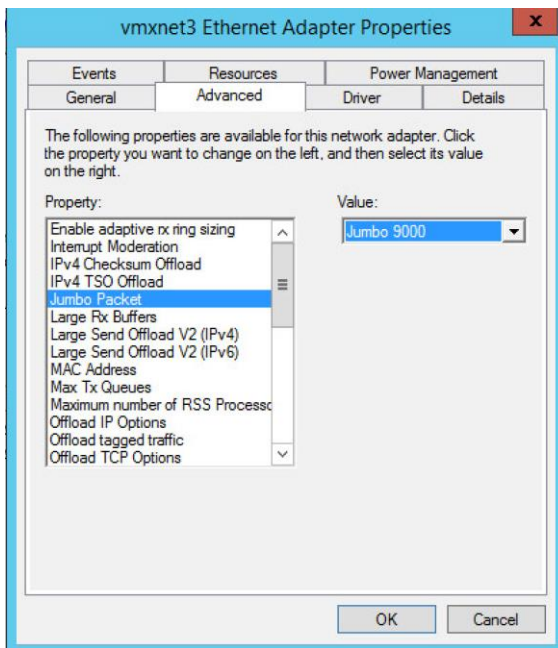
vmxnet3 Ethernet Adapter Properties

Events
Resources
Power Management
General
Advanced
Driver
Details

The following properties are available for this network adapter. Click the property you want to change on the left, and then select its value on the right.

Property:
Enable adaptive rx ring sizing
Interrupt Moderation
IPv4 Checksum Offload
IPv4 TSO Offload
Jumbo Packet
Large Rx Buffers
Large Send Offload V2 (IPv4)
Large Send Offload V2 (IPv6)
MAC Address
Max Tx Queues
Maximum number of RSS Processo
Offload IP Options
Offload tagged traffic
Offload TCP Options

Value:
Jumbo 9000

OK
Cancel